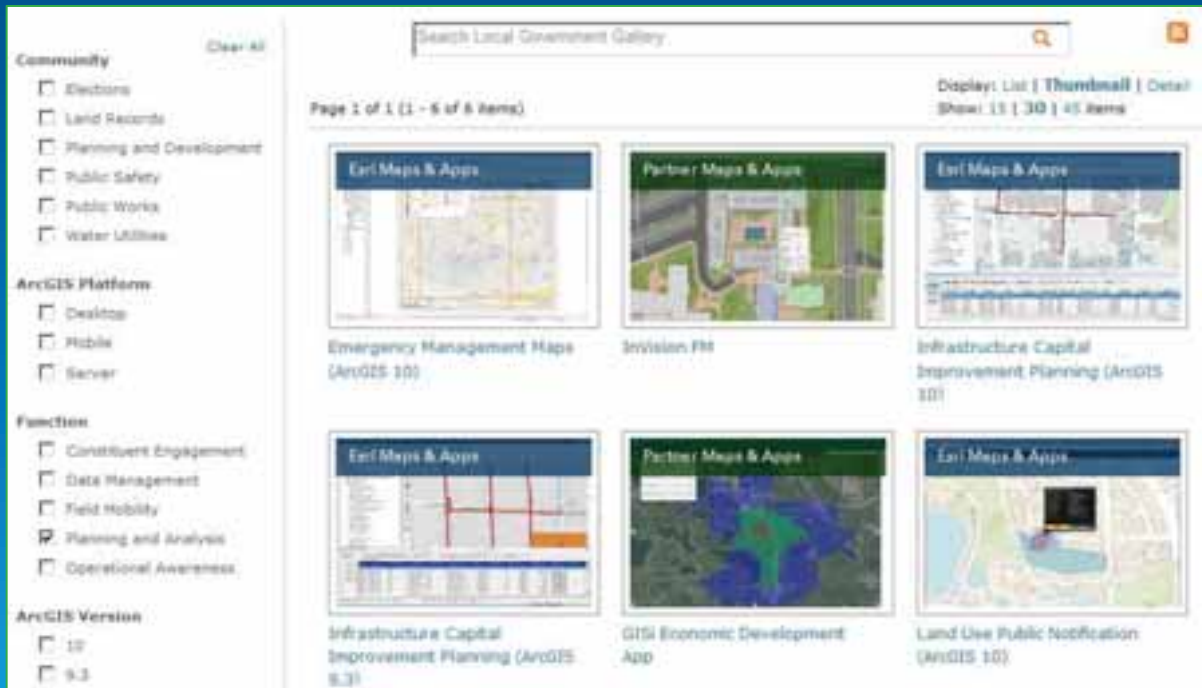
Community
Clear All
Elections
Land Records
Planning and Development
Public Safety
Public Works
Water Utilities

ArcGIS Platform
Desktop
Mobile
Server

Function
Constituent Engagement
Data Management
Field Mobility
Planning and Analysis
Operational Awareness

ArcGIS Version
10
9.3

Search Local Government Gallery

Page 1 of 1 (1 - 6 of 6 items)

Display: List | Thumbnail | Detail
Show: 15 | 30 | 45 items

Esri Maps & Apps
Emergency Management Maps (ArcGIS 10)

Partner Maps & Apps
Invision FM

Esri Maps & Apps
Infrastructure Capital Improvement Planning (ArcGIS 10)

Esri Maps & Apps
Infrastructure Capital Improvement Planning (ArcGIS 9.3)

Partner Maps & Apps
GISi Economic Development App

Esri Maps & Apps
Land Use Public Notification (ArcGIS 10)